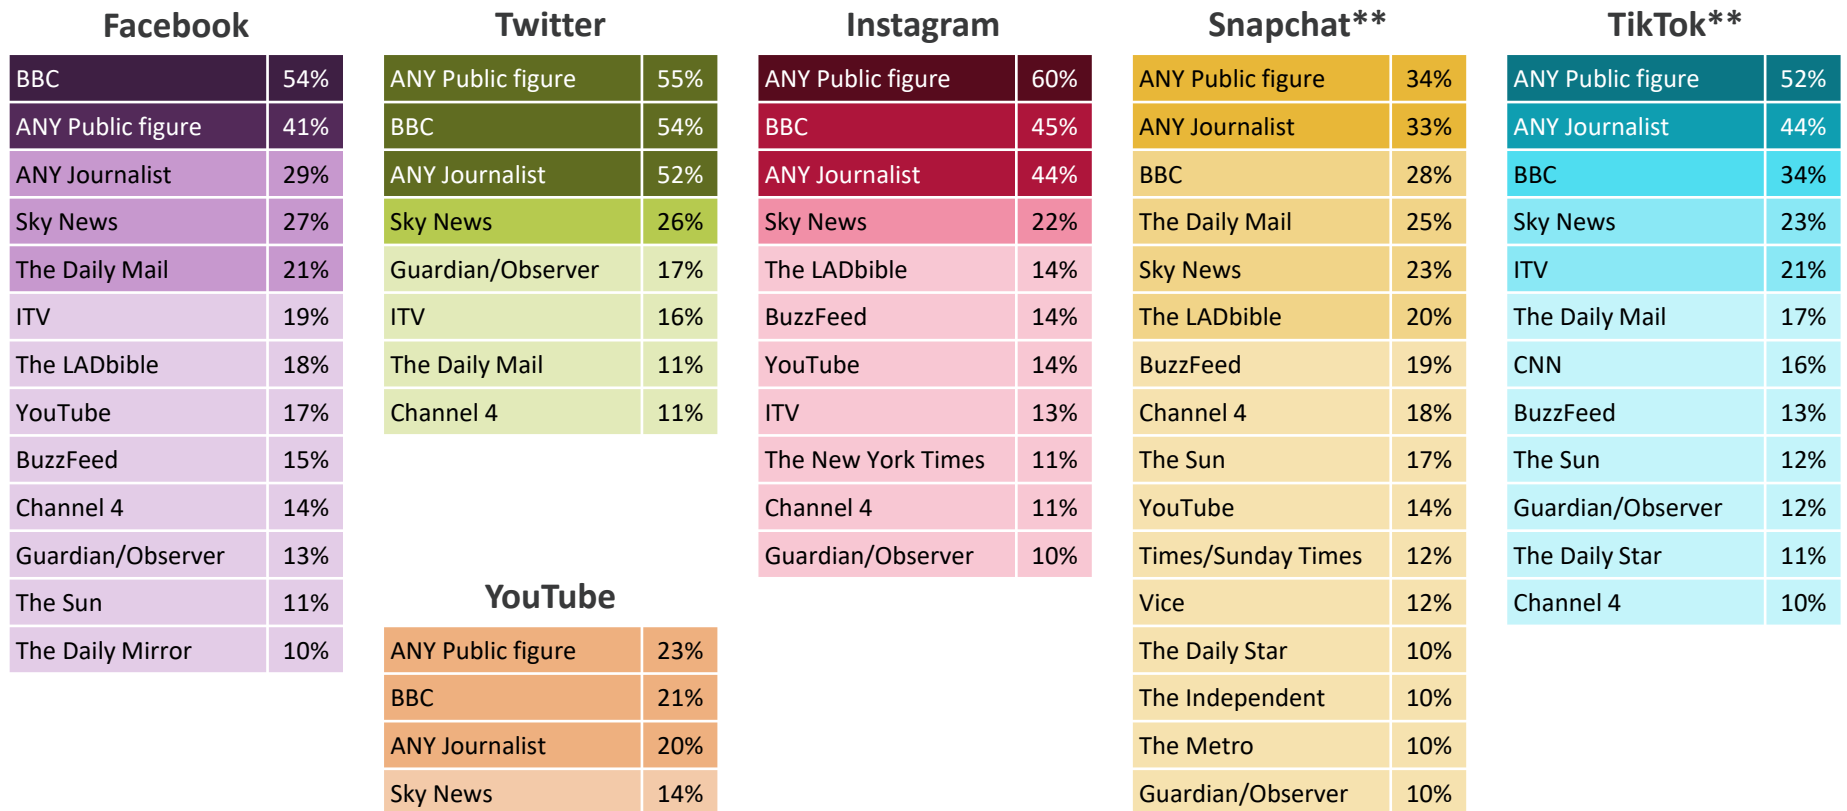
Facebook

| BBC | 54% |
|---|---|
| ANY Public figure | 41% |
| ANY Journalist | 29% |
| Sky News | 27% |
| The Daily Mail | 21% |
| ITV | 19% |
| The LADbible | 18% |
| YouTube | 17% |
| BuzzFeed | 15% |
| Channel 4 | 14% |
| Guardian/Observer | 13% |
| The Sun | 11% |
| The Daily Mirror | 10% |

Twitter

| ANY Public figure | 55% |
|---|---|
| BBC | 54% |
| ANY Journalist | 52% |
| Sky News | 26% |
| Guardian/Observer | 17% |
| ITV | 16% |
| The Daily Mail | 11% |
| Channel 4 | 11% |

YouTube

| ANY Public figure | 23% |
|---|---|
| BBC | 21% |
| ANY Journalist | 20% |
| Sky News | 14% |

Instagram

| ANY Public figure | 60% |
|---|---|
| BBC | 45% |
| ANY Journalist | 44% |
| Sky News | 22% |
| The LADbible | 14% |
| BuzzFeed | 14% |
| YouTube | 14% |
| ITV | 13% |
| The New York Times | 11% |
| Channel 4 | 11% |
| Guardian/Observer | 10% |

Snapchat**

| ANY Public figure | 34% |
|---|---|
| ANY Journalist | 33% |
| BBC | 28% |
| The Daily Mail | 25% |
| Sky News | 23% |
| The LADbible | 20% |
| BuzzFeed | 19% |
| Channel 4 | 18% |
| The Sun | 17% |
| YouTube | 14% |
| Times/Sunday Times | 12% |
| Vice | 12% |
| The Daily Star | 10% |
| The Independent | 10% |
| The Metro | 10% |
| Guardian/Observer | 10% |

TikTok**

| ANY Public figure | 52% |
|---|---|
| ANY Journalist | 44% |
| BBC | 34% |
| Sky News | 23% |
| ITV | 21% |
| The Daily Mail | 17% |
| CNN | 16% |
| BuzzFeed | 13% |
| The Sun | 12% |
| Guardian/Observer | 12% |
| The Daily Star | 11% |
| Channel 4 | 10% |